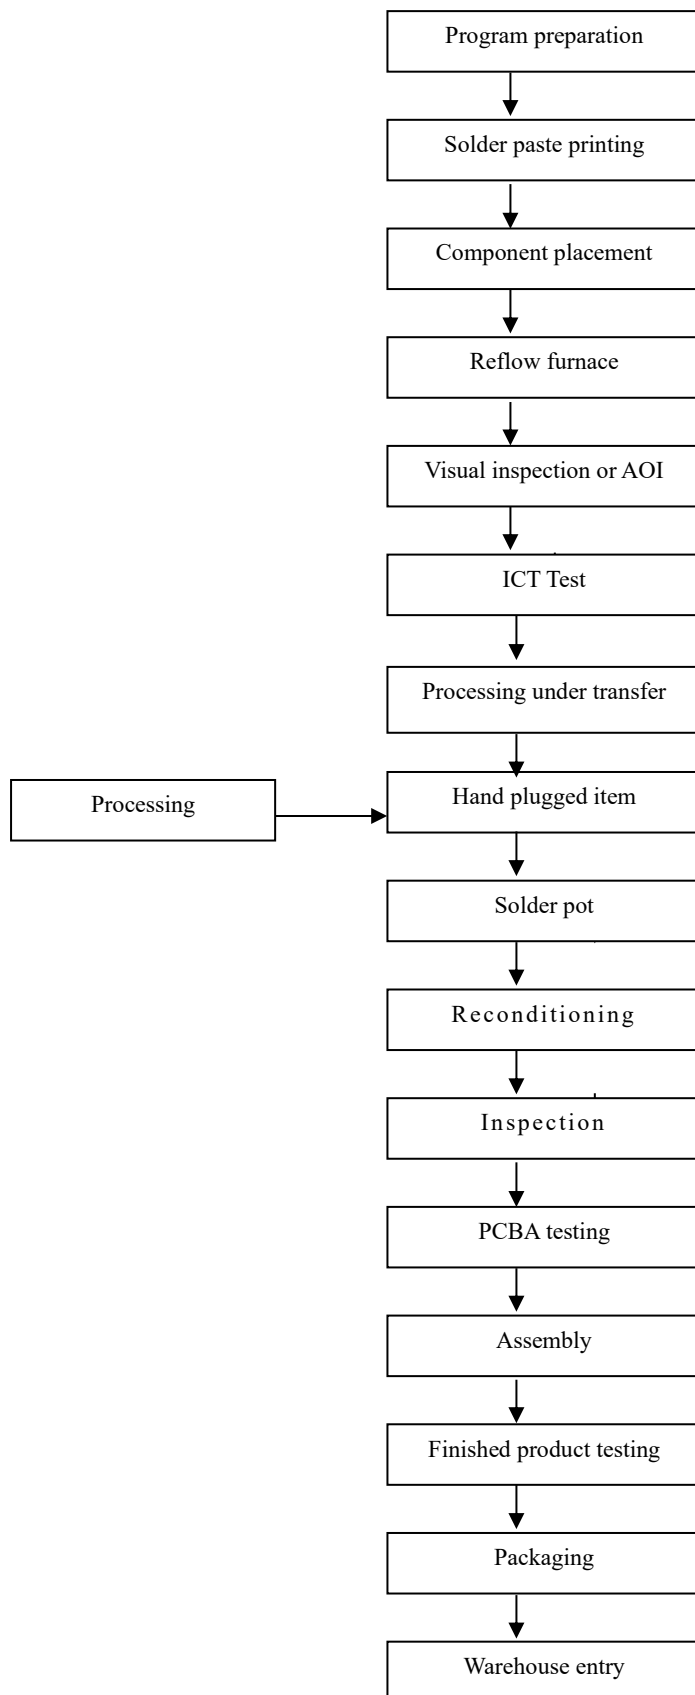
Program preparation

Solder paste printing

Component placement

Reflow furnace

Visual inspection or AOI

ICT Test

Processing under transfer

Processing

Hand plugged item

Solder pot

Reconditioning

Inspection

PCBA testing

Assembly

Finished product testing

Packaging

Warehouse entry